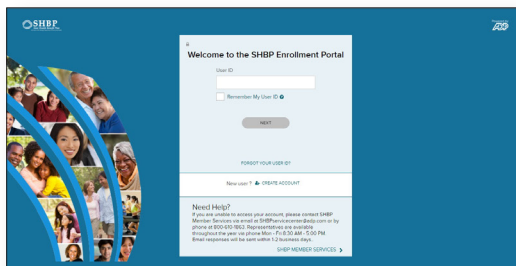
SHBP

ADP

Welcome to the SHBP Enrollment Portal

User ID

Remember My User ID

NEXT

FORGOT YOUR USER ID?

New user? CREATE ACCOUNT

Need Help?
If you are unable to access your account, please contact SHBP Member Services via email at SHBPservicecenter@adp.com or by phone at 800-610-1863. Representatives are available throughout the year via phone Mon - Fri 8:30 AM - 5:00 PM. Email responses will be sent within 1-2 business days.

SHBP MEMBER SERVICES